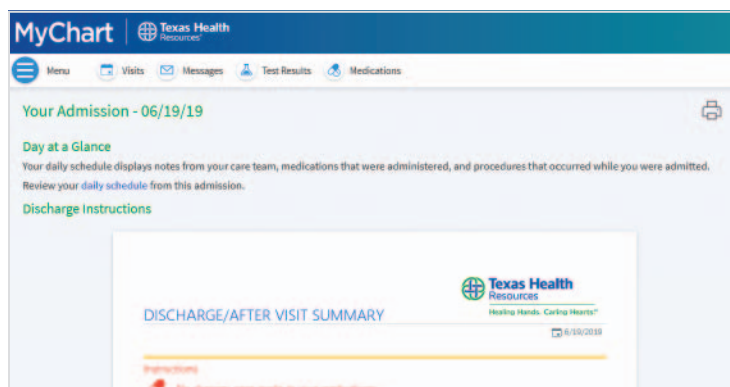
MyChart | Texas Health Resources

Menu  Visits  Messages  Test Results  Medications

Your Admission - 06/19/19

Day at a Glance

Your daily schedule displays notes from your care team, medications that were administered, and procedures that occurred while you were admitted. Review your daily schedule from this admission.

Discharge Instructions

Texas Health Resources
Healing Hands. Caring Hearts.

DISCHARGE/AFTER VISIT SUMMARY

6/19/2019

Instructions

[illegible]